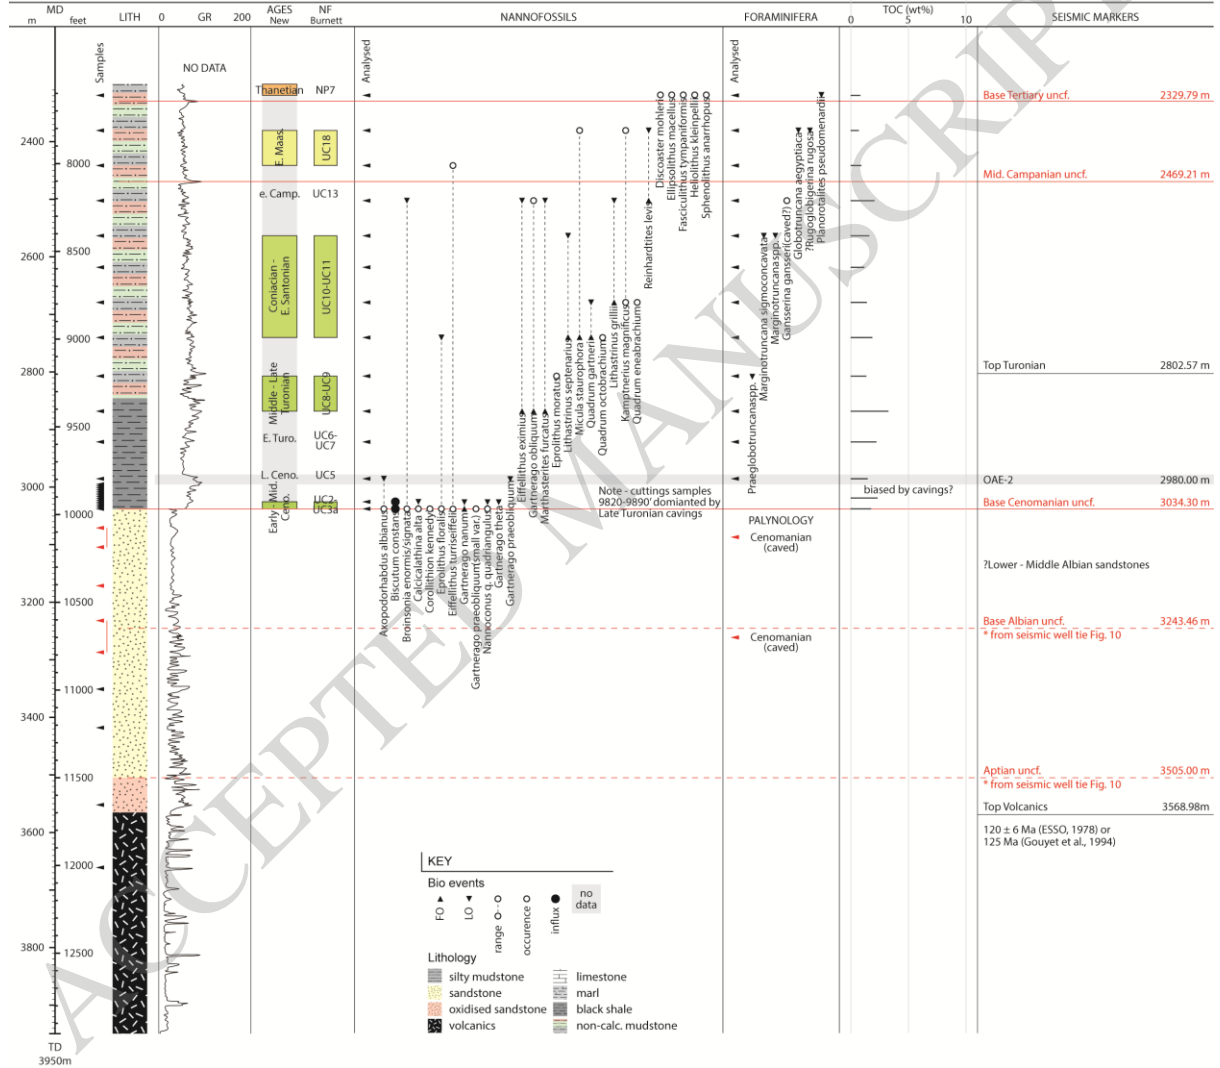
MD
m feet LITH 0 GR 200 AGES New NF Burnett NANNOFOSSILS FORAMINIFERA TOC (wt%) 0 5 10 SEISMIC MARKERS

Samples

NO DATA

Analysed

Analysed

Thanetian NP7
E. Maas. UC18
e. Camp. UC13
Coniacian - E. Santonian UC10-UC11
Middle - Late Turonian UC8-UC9
E. Turo. UC6-UC7
L. Ceno. UC5
Early - Mid. Ceno. UC2 UC3a

2400
2600
2800
3000
3200
3400
3600
3800
TD 3950m

8000
8500
9000
9500
10000
10500
11000
11500
12000
12500

Axopodorhabdus albianus
Biscutum constans
Broinsonia enormis/signata
Calculithina alta
Corollithion kennedyi
Eprolithus floralis
Eiffellithus turriseiffelii
Gartnerago nanum
Gartnerago praeobliquum (small var.)
Nannoconus q. quadriangulus
Gartnerago theta
Gartnerago praeobliquum
Eiffellithus eximius
Gartnerago obliquum
Marthasterites furcatus
Eprolithus moratus
Lithastrinus septenarius
Micula staurophora
Quadrum gartneri
Quadrum octobrachium
Lithastrinus grillii
Kamptnerius magnificus
Quadrum eneabrachium
Reinhardtites levis
Discoaster mohleri
Ellipsolithus macellus
Fasciculithus tympaniformis
Heliolithus kleinpellii
Sphenolithus anarrhopus

Note - cuttings samples 9820-9890' domianted by Late Turonian cavings

Praeglobotruncana spp.
Marginotruncana sigmoconcavata
Marginotruncana spp.
Gansserina gansseri (caved?)
Globotruncana aegyptiaca
?Rugoglobigerina rugosa
Planorotalites pseudomenardii

PALYNOLOGY
Cenomanian (caved)
Cenomanian (caved)

biased by cavings?

Base Tertiary uncf. 2329.79 m
Mid. Campanian uncf. 2469.21 m
Top Turonian 2802.57 m
OAE-2 2980.00 m
Base Cenomanian uncf. 3034.30 m
?Lower - Middle Albian sandstones
Base Albian uncf. 3243.46 m
* from seismic well tie Fig. 10
Aptian uncf. 3505.00 m
* from seismic well tie Fig. 10
Top Volcanics 3568.98m
120 ± 6 Ma (ESSO, 1978) or 125 Ma (Gouyet et al., 1994)

KEY
Bio events
FO LO range occurence influx no data
Lithology
silty mudstone
sandstone
oxidised sandstone
volcanics
limestone
marl
black shale
non-calc. mudstone

ACCEPTED MANUSCRIPT